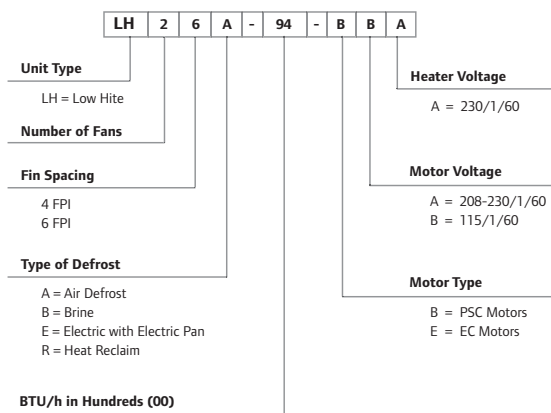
LH | 2 | 6 | A | - | 94 | - | B | B | A

Unit Type

LH = Low Hite

Number of Fans

Fin Spacing

4 FPI
6 FPI

Type of Defrost

A = Air Defrost
B = Brine
E = Electric with Electric Pan
R = Heat Reclaim

BTU/h in Hundreds (00)

Heater Voltage

A = 230/1/60

Motor Voltage

A = 208-230/1/60
B = 115/1/60

Motor Type

B = PSC Motors
E = EC Motors